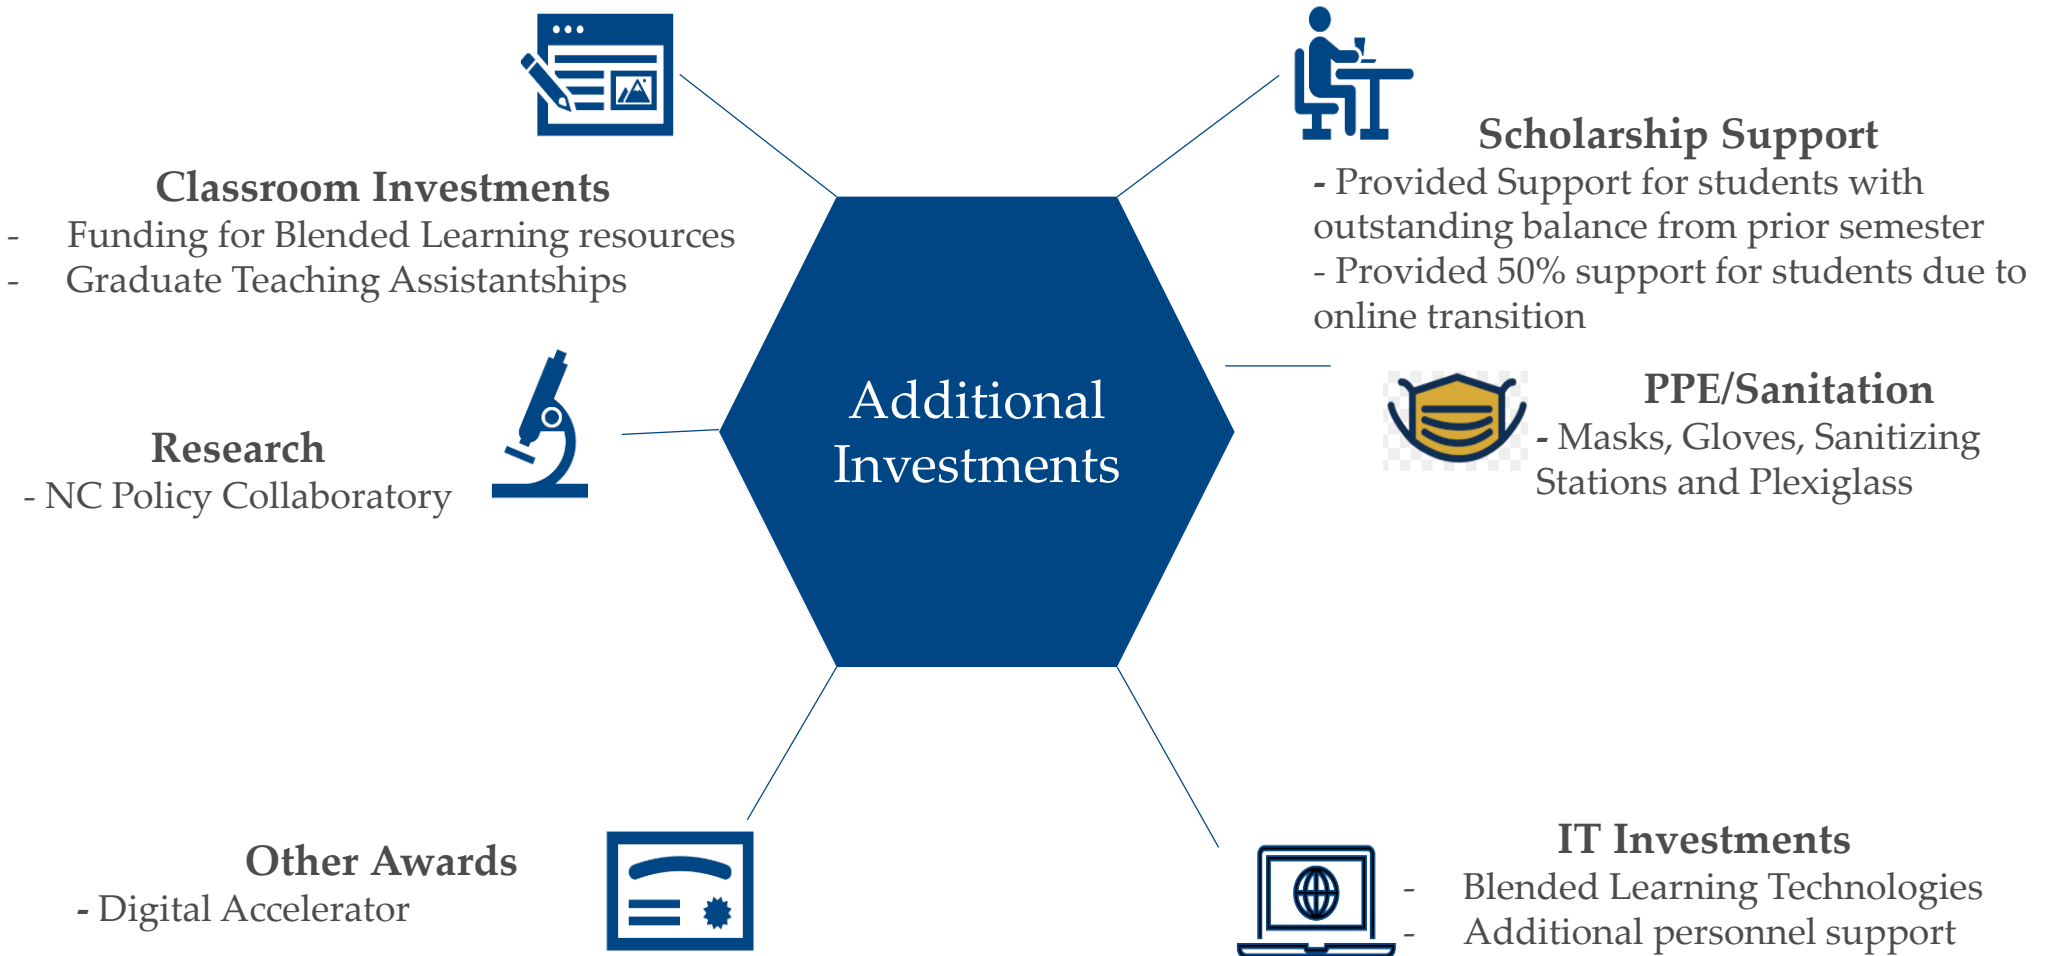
Classroom Investments
- Funding for Blended Learning resources
- Graduate Teaching Assistantships

Scholarship Support
- Provided Support for students with outstanding balance from prior semester
- Provided 50% support for students due to online transition

Additional Investments

Research
- NC Policy Collaboratory

PPE/Sanitation
- Masks, Gloves, Sanitizing Stations and Plexiglass

Other Awards
- Digital Accelerator

IT Investments
- Blended Learning Technologies
- Additional personnel support